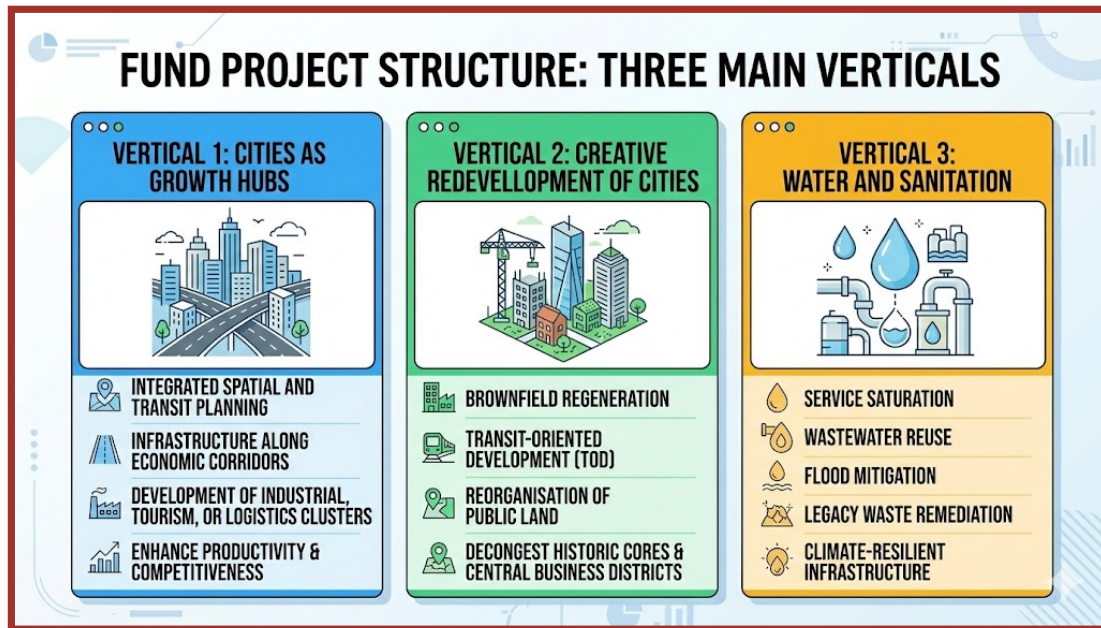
FUND PROJECT STRUCTURE: THREE MAIN VERTICALS

VERTICAL 1: CITIES AS GROWTH HUBS

INTEGRATED SPATIAL AND TRANSIT PLANNING

INFRASTRUCTURE ALONG ECONOMIC CORRIDORS

DEVELOPMENT OF INDUSTRIAL, TOURISM, OR LOGISTICS CLUSTERS

ENHANCE PRODUCTIVITY & COMPETITIVENESS

VERTICAL 2: CREATIVE REDEVELLOPMENT OF CITIES

BROWNFIELD REGENERATION

TRANSIT-ORIENTED DEVELOPMENT (TOD)

REORGANISATION OF PUBLIC LAND

DECONGEST HISTORIC CORES & CENTRAL BUSINESS DISTRICTS

VERTICAL 3: WATER AND SANITATION

SERVICE SATURATION

WASTEWATER REUSE

FLOOD MITIGATION

LEGACY WASTE REMEDIATION

CLIMATE-RESILIENT INFRASTRUCTURE